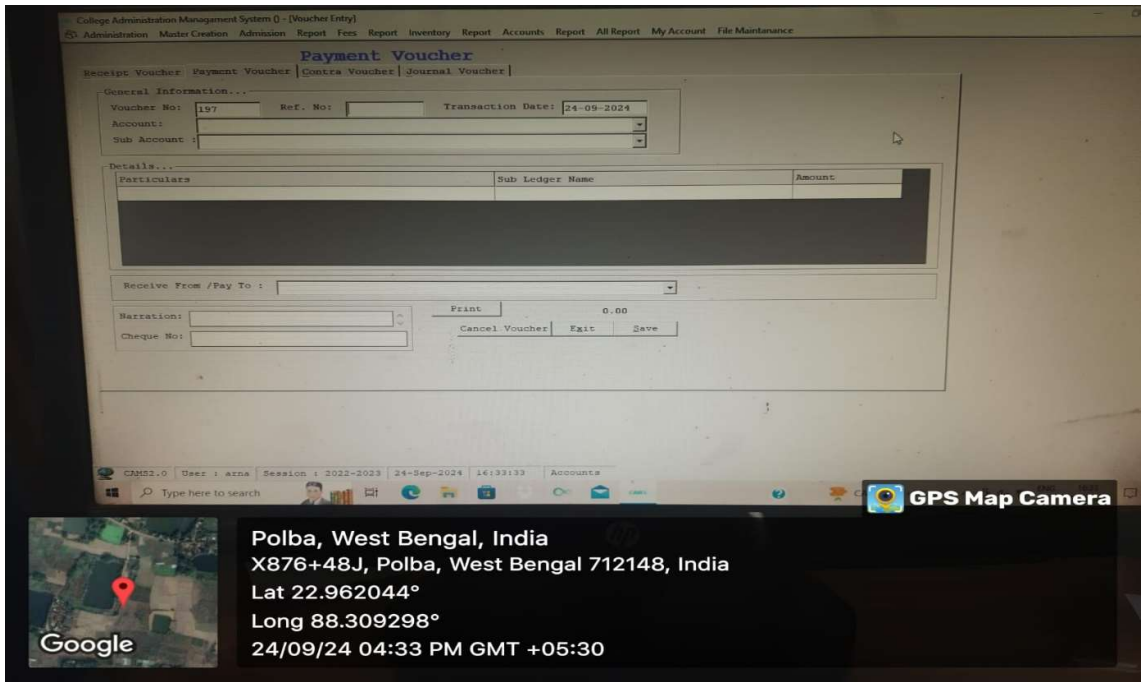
College Administration Management System () - [Voucher Entry]
Administration Master Creation Admission Report Fees Report Inventory Report Accounts Report All Report My Account File Maintanance

Payment Voucher

Receipt Voucher | Payment Voucher | Contra Voucher | Journal Voucher

General Information...
Voucher No: 197 Ref. No: Transaction Date: 24-09-2024
Account:
Sub Account :

Details...
| Particulars | Sub Ledger Name | Amount |
|---|---|---|
| | | |

Receive From /Pay To :

Narration:
Cheque No:

Print 0.00
Cancel Voucher Exit Save

CAMS2.0 User : arna Session : 2022-2023 24-Sep-2024 16:33:33 Accounts

Type here to search

GPS Map Camera

Polba, West Bengal, India
X876+48J, Polba, West Bengal 712148, India
Lat 22.962044°
Long 88.309298°
24/09/24 04:33 PM GMT +05:30

Google